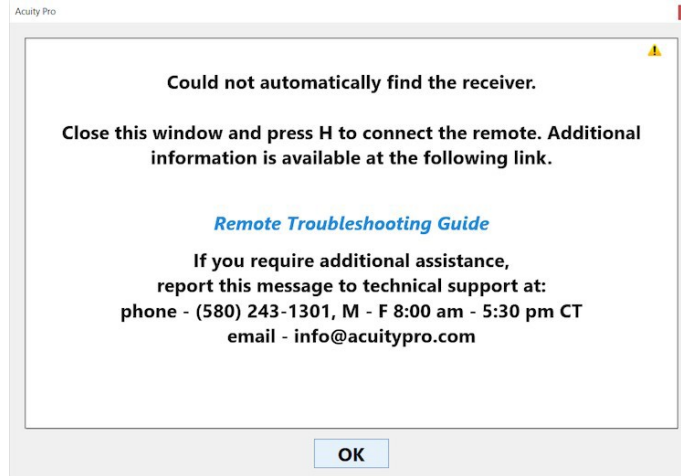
Acuity Pro

Could not automatically find the receiver.

Close this window and press H to connect the remote. Additional information is available at the following link.

Remote Troubleshooting Guide

If you require additional assistance,
report this message to technical support at:
phone - (580) 243-1301, M - F 8:00 am - 5:30 pm CT
email - info@acuitypro.com

OK